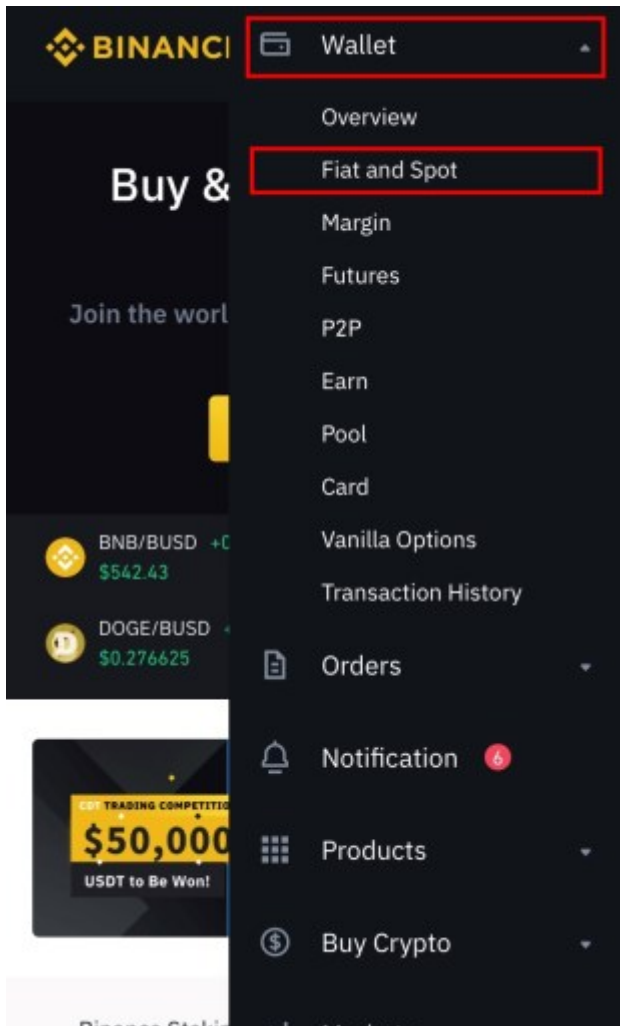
BINANCE
Buy &
Join the worl
BNB/BUSD +0
$542.43
DOGE/BUSD
$0.276625
CDT TRADING COMPETITIO
$50,000
USDT to Be Won!
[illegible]

Wallet
Overview
Fiat and Spot
Margin
Futures
P2P
Earn
Pool
Card
Vanilla Options
Transaction History
Orders
Notification 6
Products
Buy Crypto
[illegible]